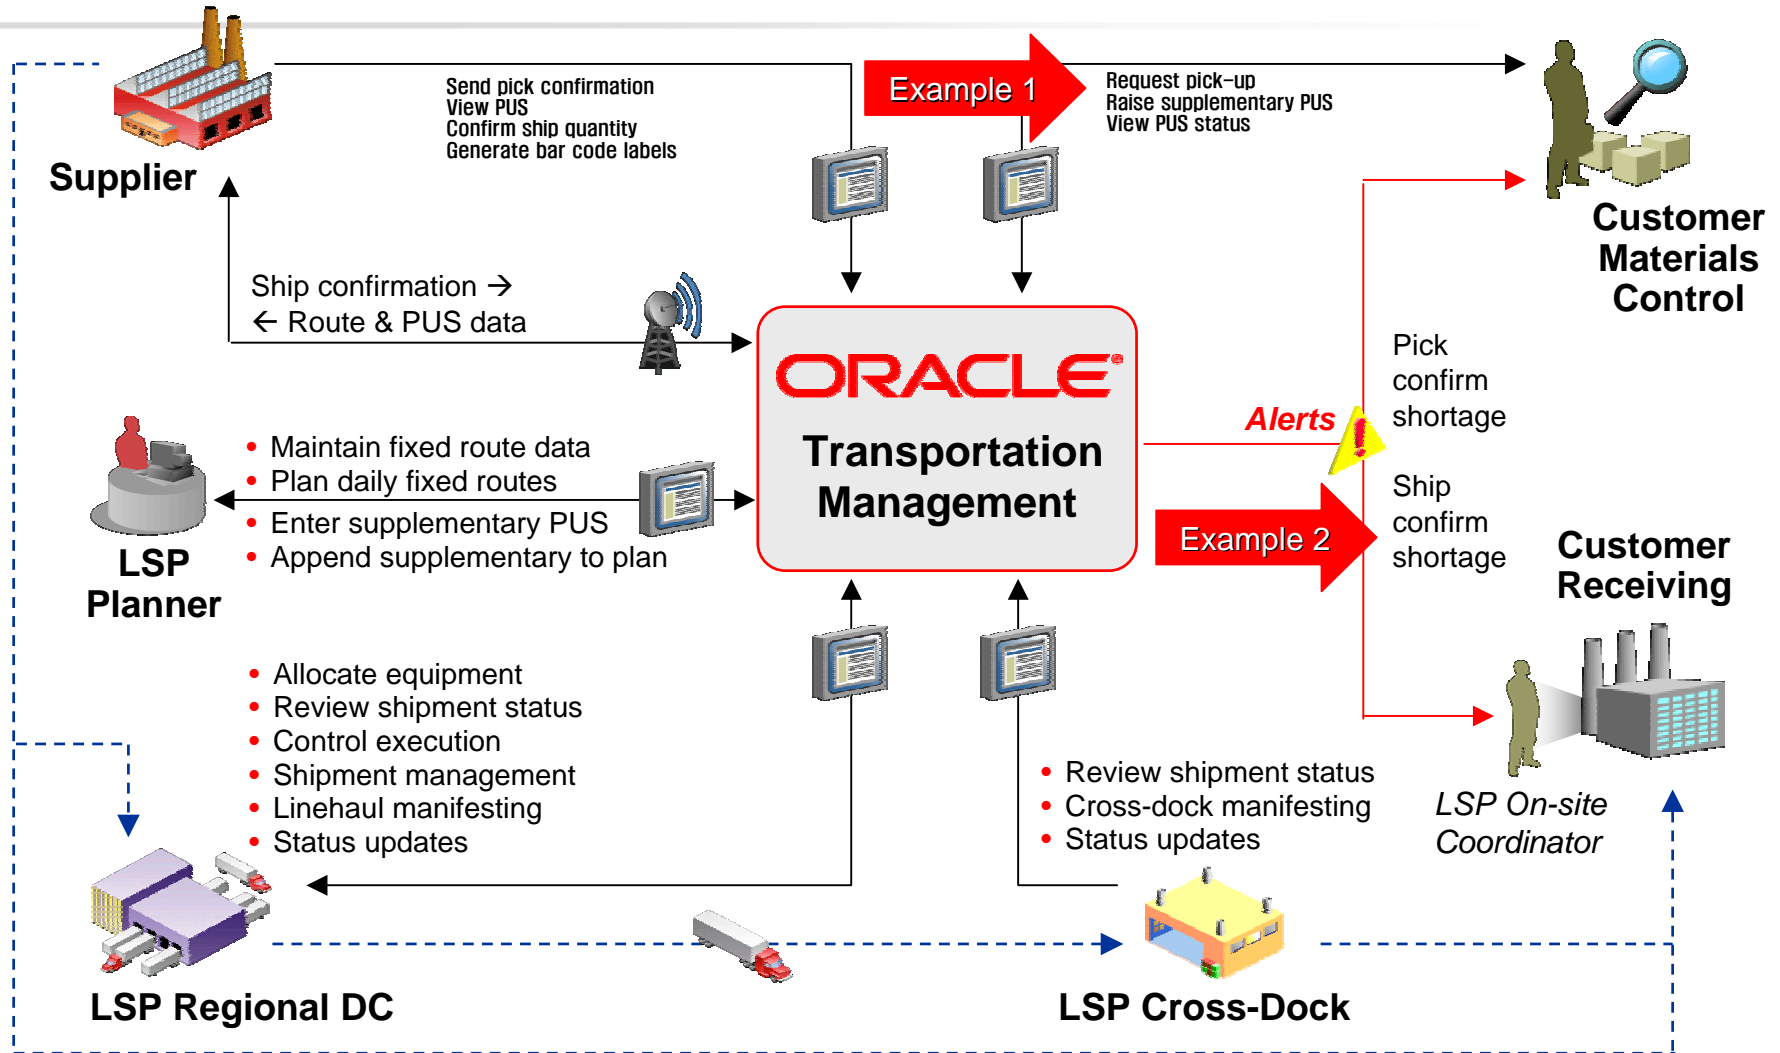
Supplier

Send pick confirmation
View PUS
Confirm ship quantity
Generate bar code labels

Example 1

Request pick-up
Raise supplementary PUS
View PUS status

Customer Materials Control

Ship confirmation →
← Route & PUS data

ORACLE

Transportation Management

Alerts

Pick confirm shortage

Ship confirm shortage

Example 2

Customer Receiving

• Maintain fixed route data
• Plan daily fixed routes
• Enter supplementary PUS
• Append supplementary to plan

LSP Planner

• Allocate equipment
• Review shipment status
• Control execution
• Shipment management
• Linehaul manifesting
• Status updates

• Review shipment status
• Cross-dock manifesting
• Status updates

LSP On-site Coordinator

LSP Regional DC

LSP Cross-Dock